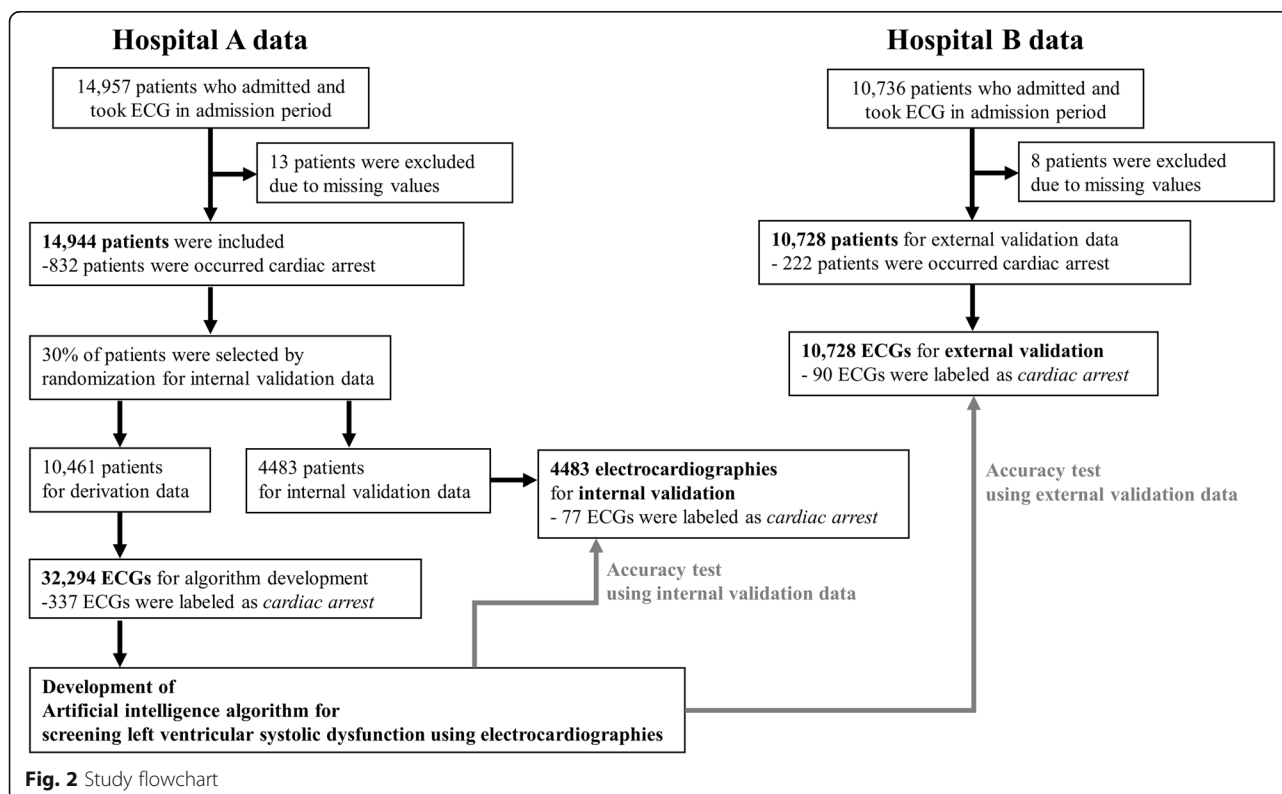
Hospital A data

14,957 patients who admitted and took ECG in admission period

13 patients were excluded due to missing values

14,944 patients were included
-832 patients were occurred cardiac arrest

30% of patients were selected by randomization for internal validation data

10,461 patients for derivation data

4483 patients for internal validation data

4483 electrocardiographies for internal validation
- 77 ECGs were labeled as cardiac arrest

32,294 ECGs for algorithm development
-337 ECGs were labeled as cardiac arrest

Accuracy test using internal validation data

Development of Artificial intelligence algorithm for screening left ventricular systolic dysfunction using electrocardiographies

Hospital B data

10,736 patients who admitted and took ECG in admission period

8 patients were excluded due to missing values

10,728 patients for external validation data
- 222 patients were occurred cardiac arrest

10,728 ECGs for external validation
- 90 ECGs were labeled as cardiac arrest

Accuracy test using external validation data

Fig. 2 Study flowchart